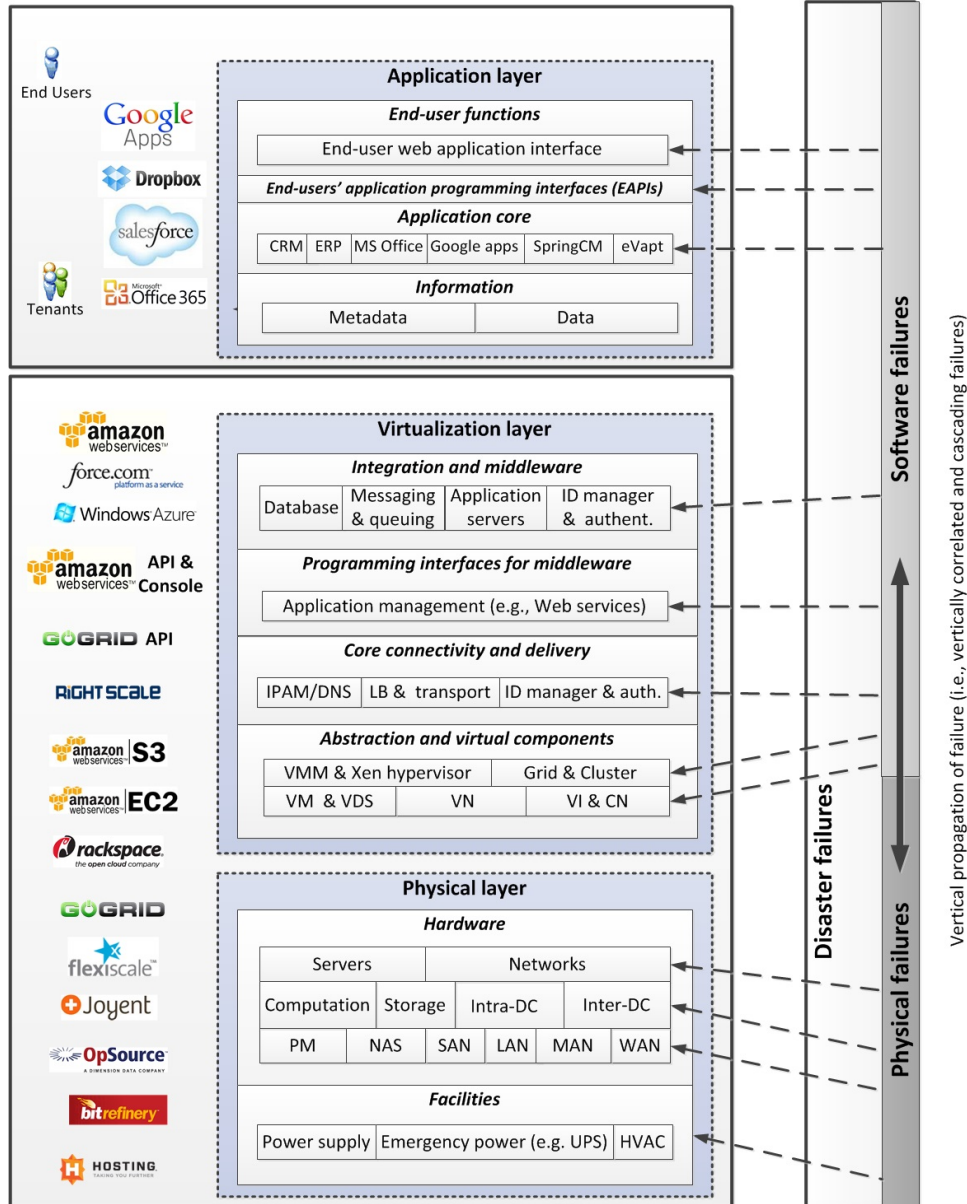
End Users

Google Apps

Dropbox

salesforce

Tenants

Microsoft Office 365

Application layer

End-user functions

End-user web application interface

End-users' application programming interfaces (EAPIs)

Application core

| CRM | ERP | MS Office | Google apps | SpringCM | eVapt |
|---|---|---|---|---|---|

Information

| Metadata | Data |
|---|---|

amazon webservices™

force.com platform as a service

Windows Azure

amazon webservices™ API & Console

GOGRID API

RIGHTSCALE

amazon webservices™ S3

amazon webservices™ EC2

rackspace. the open cloud company

GOGRID

flexiscale

Joyent

OpSource A DIMENSION DATA COMPANY

bitrefinery

HOSTING TAKING YOU FURTHER

Virtualization layer

Integration and middleware

| Database | Messaging & queuing | Application servers | ID manager & authent. |
|---|---|---|---|

Programming interfaces for middleware

Application management (e.g., Web services)

Core connectivity and delivery

| IPAM/DNS | LB & transport | ID manager & auth. |
|---|---|---|

Abstraction and virtual components

| VMM & Xen hypervisor | Grid & Cluster |
|---|---|
| VM & VDS | VN | VI & CN |

Physical layer

Hardware

| Servers | Networks |
|---|---|
| Computation | Storage | Intra-DC | Inter-DC |
| PM | NAS | SAN | LAN | MAN | WAN |

Facilities

| Power supply | Emergency power (e.g. UPS) | HVAC |
|---|---|---|

Software failures

Disaster failures

Physical failures

Vertical propagation of failure (i.e., vertically correlated and cascading failures)